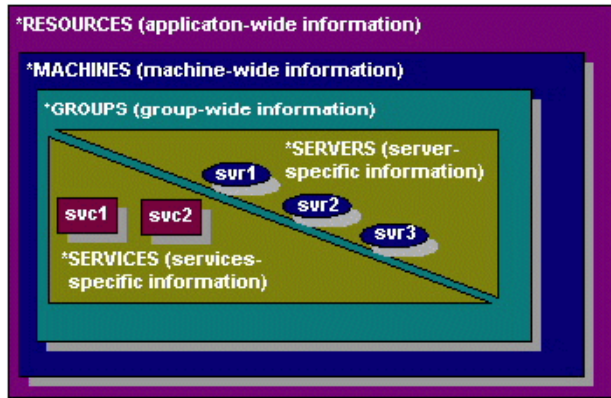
*RESOURCES (applicaton-wide information)

*MACHINES (machine-wide information)

*GROUPS (group-wide information)

svr1

*SERVERS (server-specific information)

svr2

svr3

svc1

svc2

*SERVICES (services-specific information)